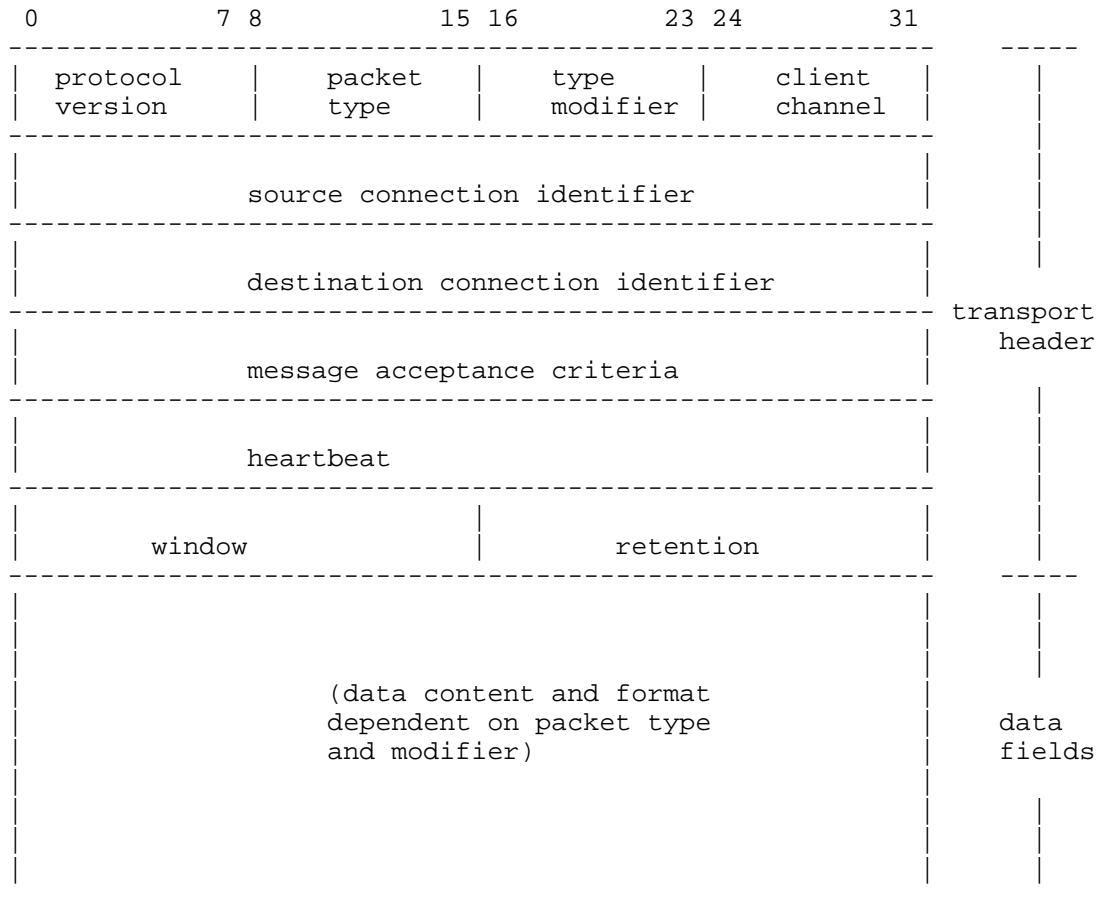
0 7 8 15 16 23 24 31

| protocol version | packet type | type modifier | client channel |
|---|---|---|---|

source connection identifier

destination connection identifier

message acceptance criteria

heartbeat

| window | retention |
|---|---|

(data content and format dependent on packet type and modifier)

transport header

data fields